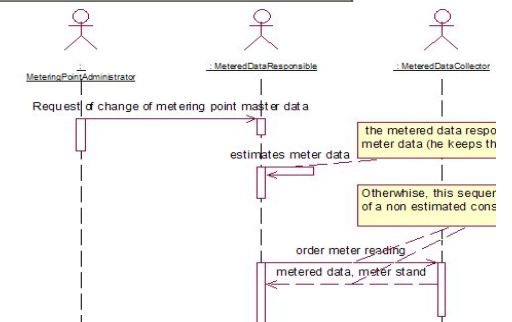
:
MeteringPointAdministrator

: MeteredDataResponsible

: MeteredDataCollector

Request of change of metering point master data

the metered data respo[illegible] meter data (he keeps th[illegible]

estimates meter data

Otherwhise, this seque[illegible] of a non estimated cons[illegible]

order meter reading

metered data, meter stand